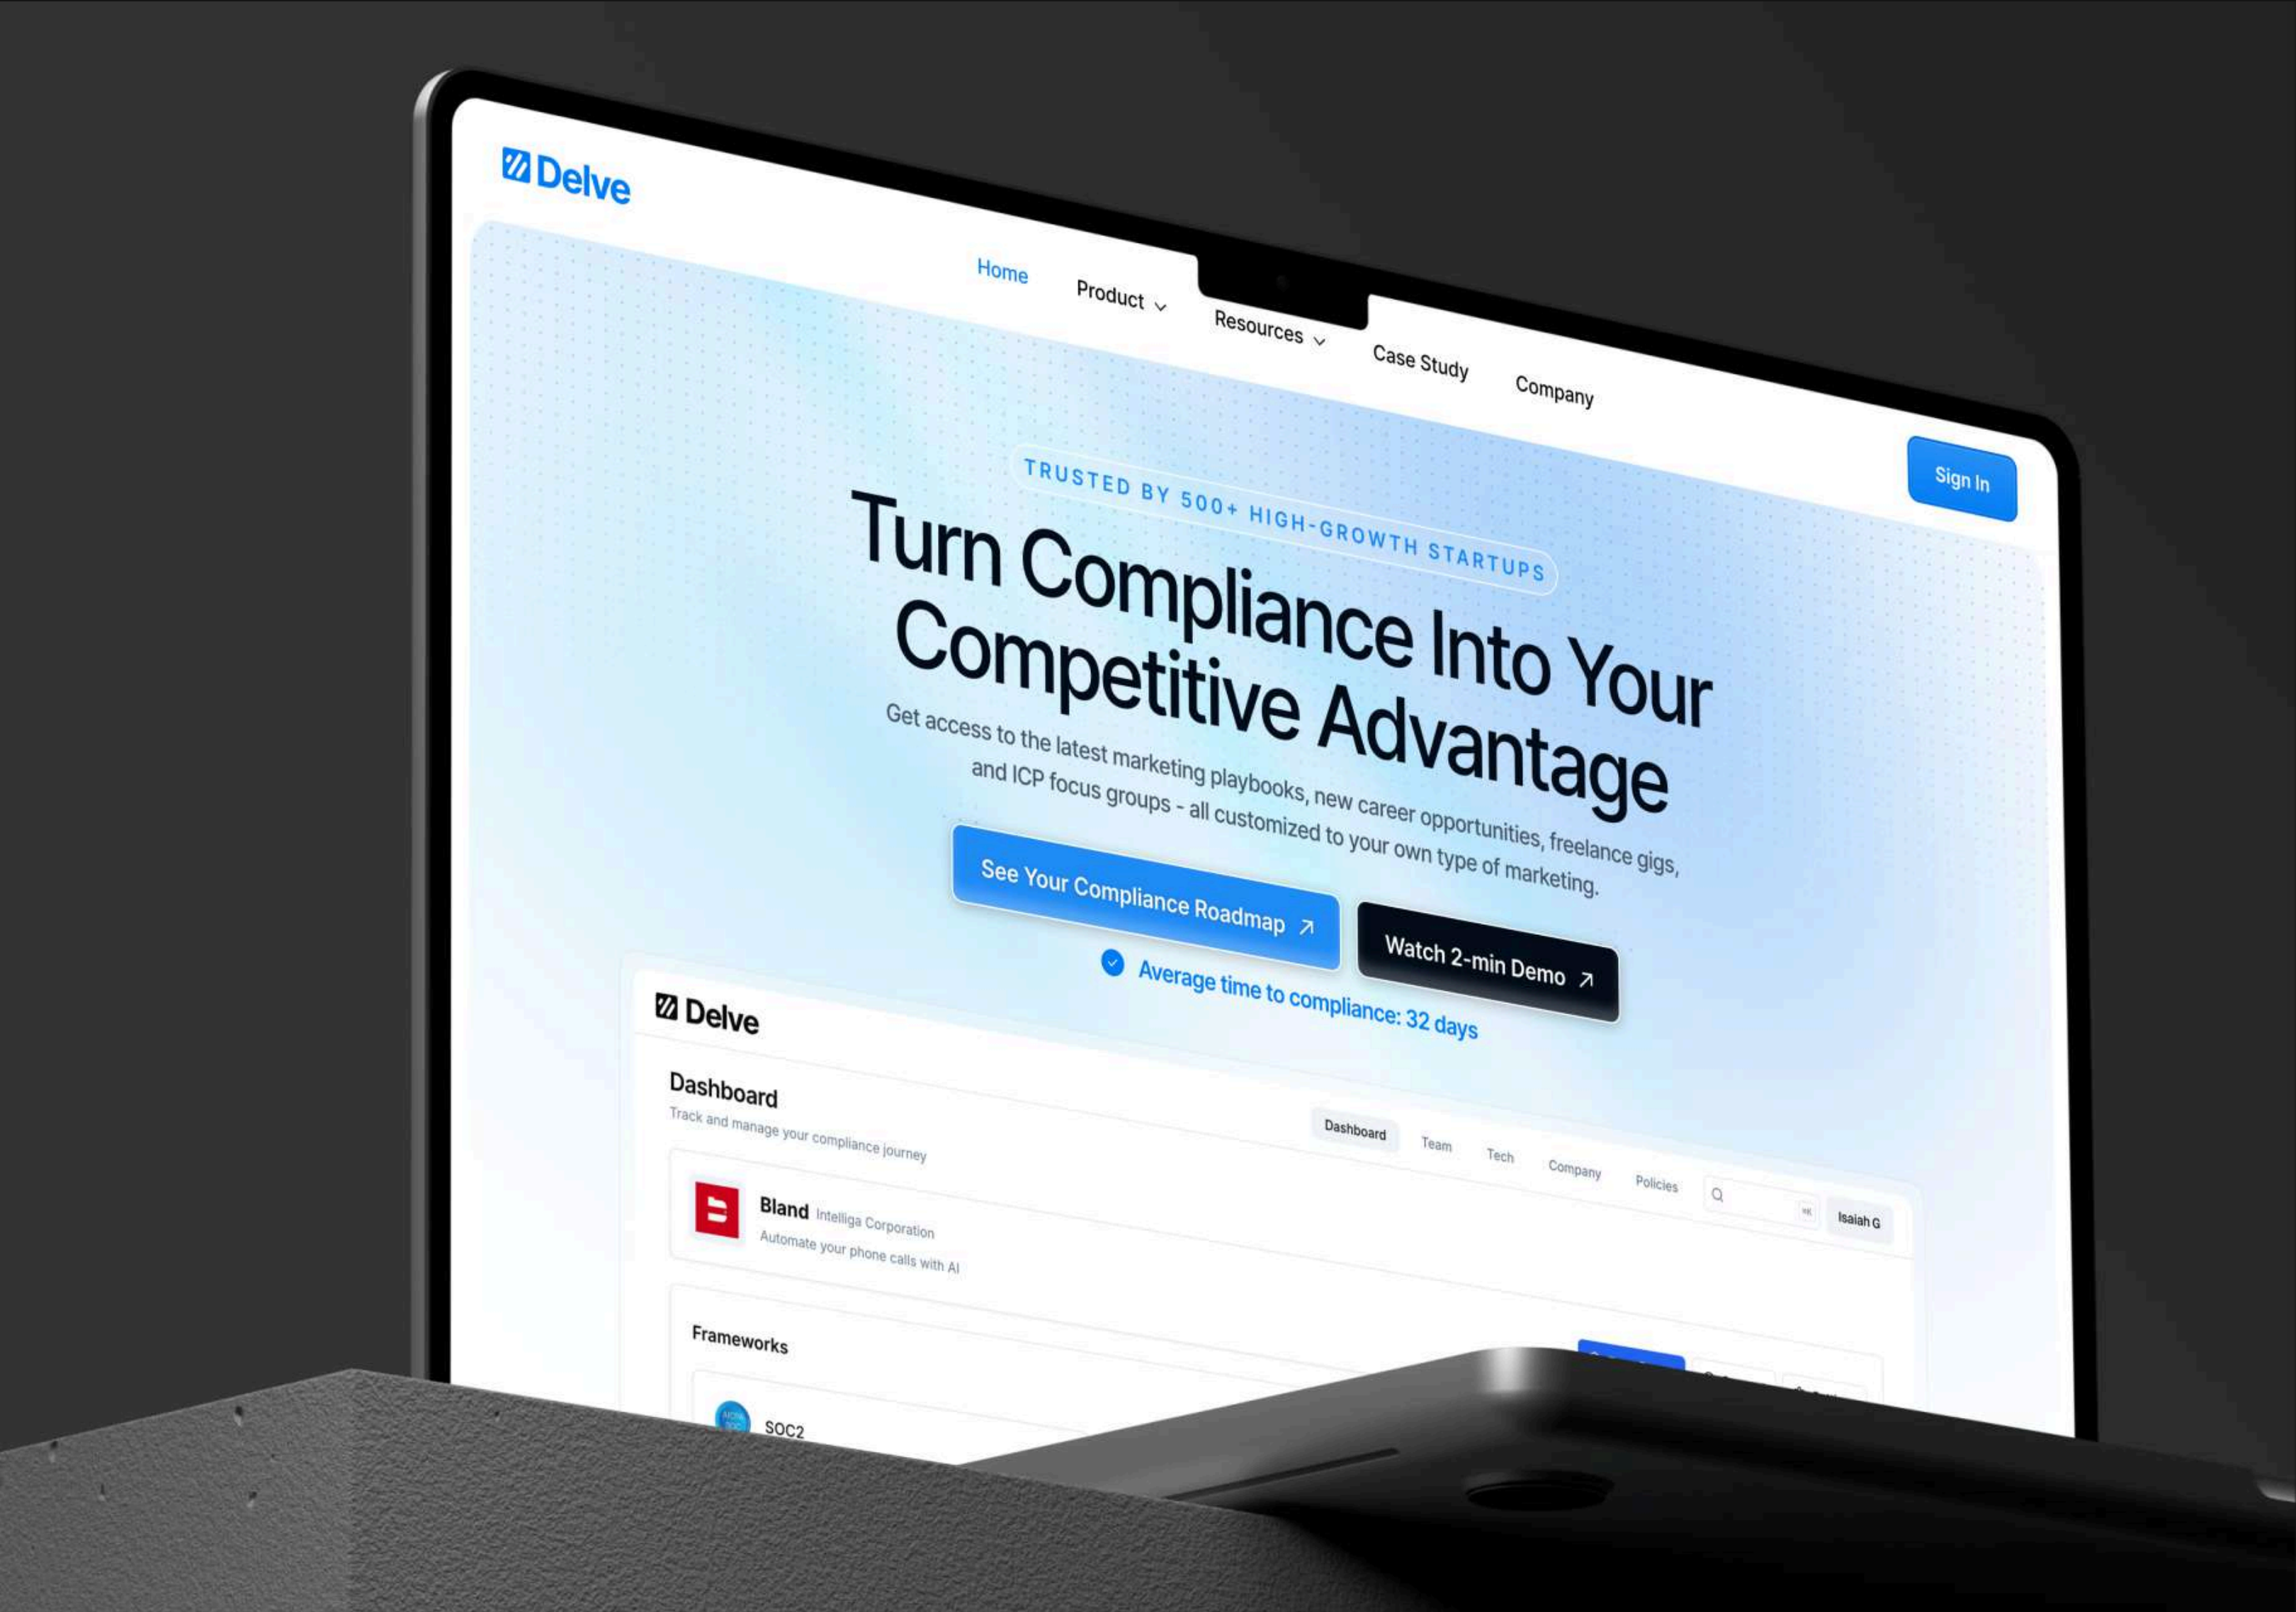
Delve

Home Product Resources Case Study Company

Sign In

TRUSTED BY 500+ HIGH-GROWTH STARTUPS

Turn Compliance Into Your Competitive Advantage

Get access to the latest marketing playbooks, new career opportunities, freelance gigs, and ICP focus groups - all customized to your own type of marketing.

See Your Compliance Roadmap ↗

Watch 2-min Demo ↗

Average time to compliance: 32 days

Delve

Dashboard
Track and manage your compliance journey

Dashboard Team Tech Company Policies

Isaiah G

Bland Intelliga Corporation
Automate your phone calls with AI

Frameworks

SOC2